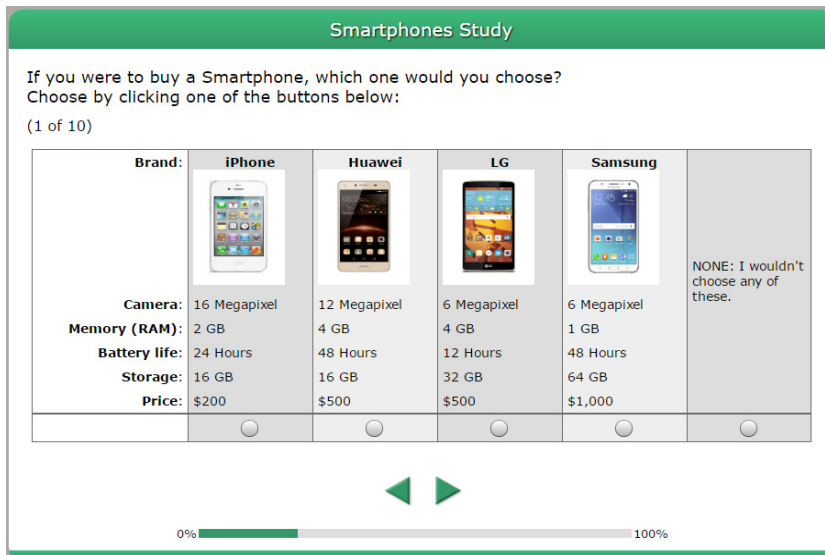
Smartphones Study

If you were to buy a Smartphone, which one would you choose?
Choose by clicking one of the buttons below:

(1 of 10)

| Brand: | iPhone | Huawei | LG | Samsung | NONE: I wouldn't choose any of these. |
|---|---|---|---|---|---|
| Camera: | 16 Megapixel | 12 Megapixel | 6 Megapixel | 6 Megapixel | |
| Memory (RAM): | 2 GB | 4 GB | 4 GB | 1 GB | |
| Battery life: | 24 Hours | 48 Hours | 12 Hours | 48 Hours | |
| Storage: | 16 GB | 16 GB | 32 GB | 64 GB | |
| Price: | $200 | $500 | $500 | $1,000 | |

0% 100%